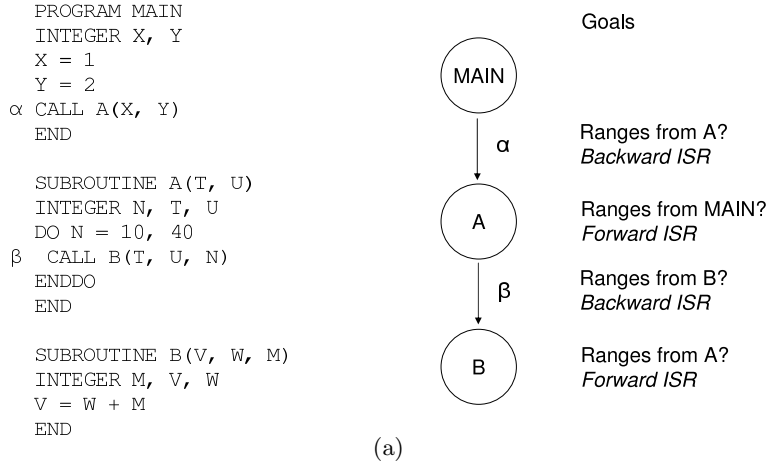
PROGRAM MAIN
INTEGER X, Y
X = 1
Y = 2
α CALL A(X, Y)
END

SUBROUTINE A(T, U)
INTEGER N, T, U
DO N = 10, 40
β CALL B(T, U, N)
ENDDO
END

SUBROUTINE B(V, W, M)
INTEGER M, V, W
V = W + M
END

Goals

MAIN

α

A

β

B

Ranges from A?
*Backward ISR*

Ranges from MAIN?
*Forward ISR*

Ranges from B?
*Backward ISR*

Ranges from A?
*Forward ISR*

(a)